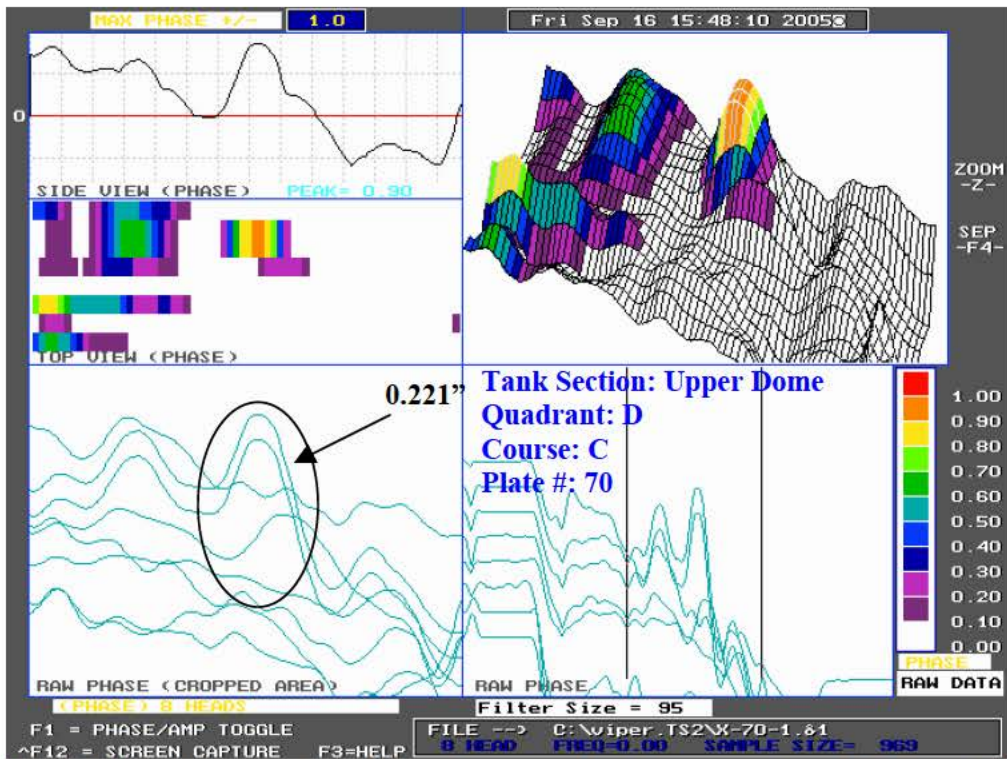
MAX PHASE +/- 1.0

Fri Sep 16 15:48:10 2005

0

SIDE VIEW (PHASE) PEAK= 0.90

ZOOM -Z-

SEP -F4-

TOP VIEW (PHASE)

0.221”

Tank Section: Upper Dome
Quadrant: D
Course: C
Plate #: 70

1.00
0.90
0.80
0.70
0.60
0.50
0.40
0.30
0.20
0.10
0.00

PHASE

RAW DATA

RAW PHASE (CROPPED AREA)

RAW PHASE

(PHASE) 8 HEADS

Filter Size = 95

F1 = PHASE/AMP TOGGLE
^F12 = SCREEN CAPTURE F3=HELP

FILE --> C:\viper.TS2\X-70-1.&1
8 HEAD FREQ=0.00 SAMPLE SIZE= 969